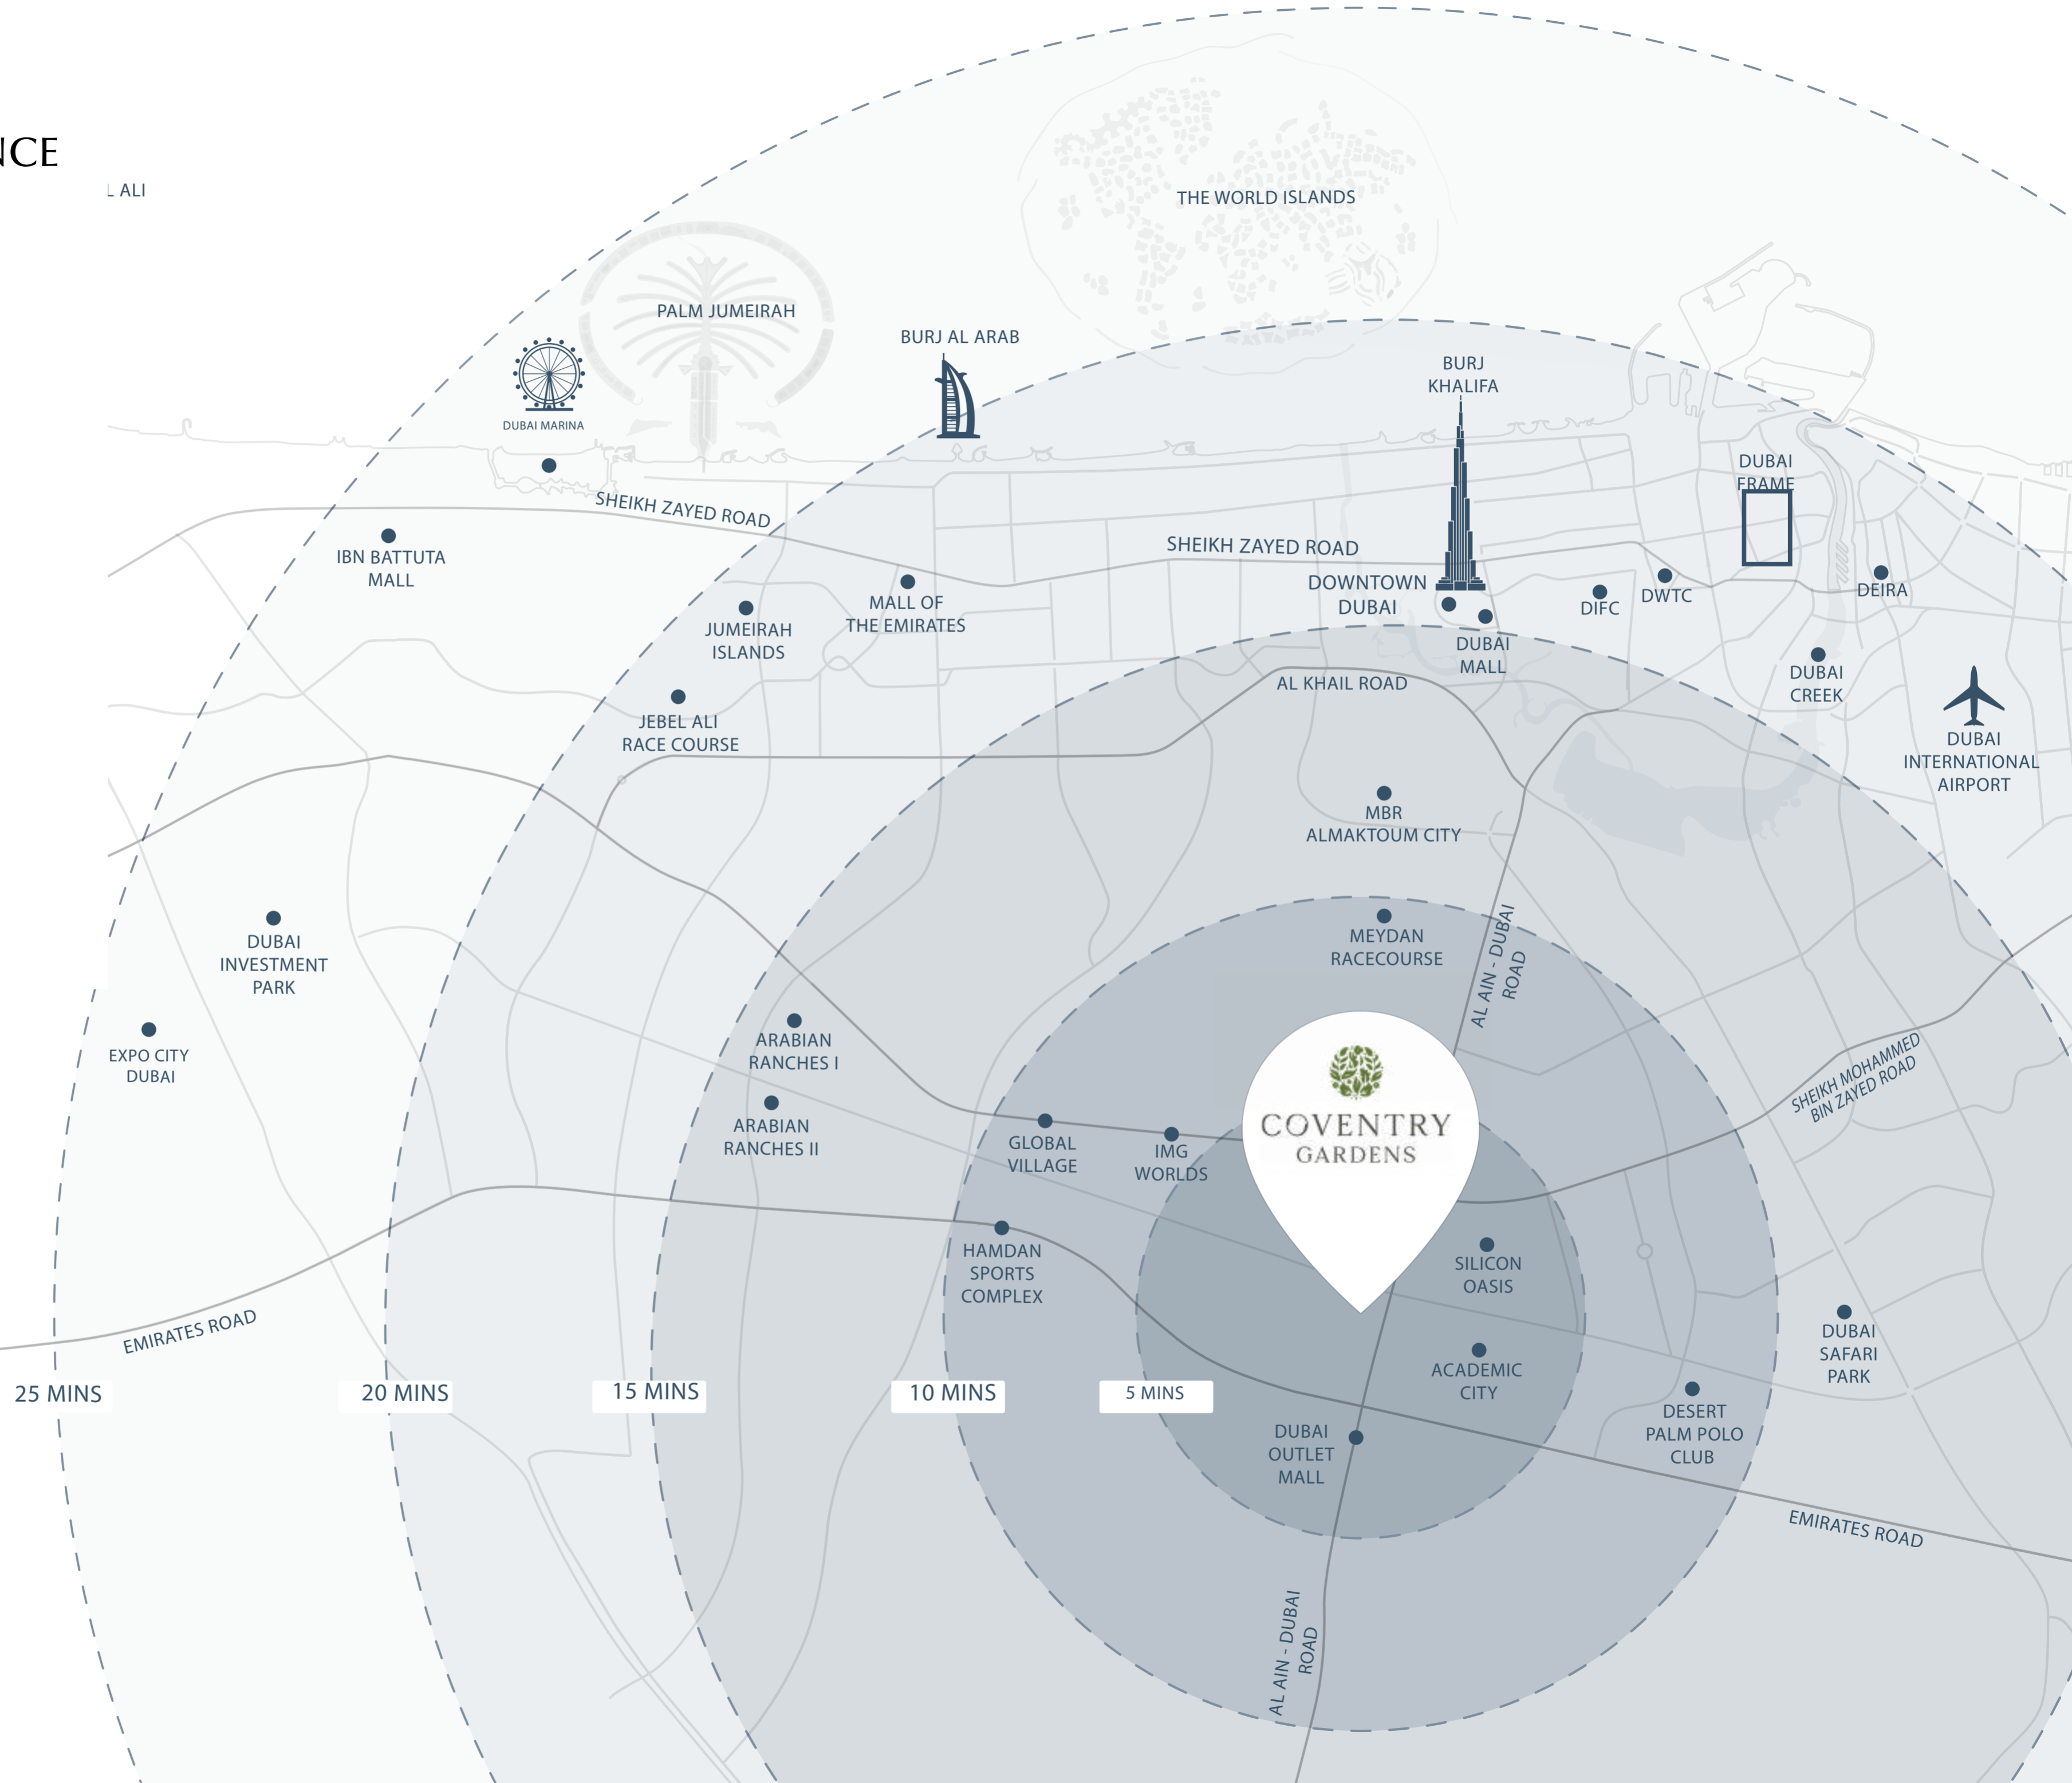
NCE

L ALI

THE WORLD ISLANDS

PALM JUMEIRAH

BURJ AL ARAB

BURJ KHALIFA

DUBAI MARINA

SHEIKH ZAYED ROAD

DUBAI FRAME

SHEIKH ZAYED ROAD

IBN BATTUTA MALL

DOWNTOWN DUBAI

DIFC

DWTC

DEIRA

MALL OF THE EMIRATES

JUMEIRAH ISLANDS

DUBAI MALL

DUBAI CREEK

AL KHAIL ROAD

JEBEL ALI RACE COURSE

DUBAI INTERNATIONAL AIRPORT

MBR ALMAKTOUM CITY

MEYDAN RACECOURSE

AL AIN - DUBAI ROAD

DUBAI INVESTMENT PARK

EXPO CITY DUBAI

ARABIAN RANCHES I

COVENTRY GARDENS

SHEIKH MOHAMMED BIN ZAYED ROAD

ARABIAN RANCHES II

GLOBAL VILLAGE

IMG WORLDS

HAMDAN SPORTS COMPLEX

SILICON OASIS

EMIRATES ROAD

ACADEMIC CITY

DUBAI SAFARI PARK

25 MINS

20 MINS

15 MINS

10 MINS

5 MINS

DESERT PALM POLO CLUB

DUBAI OUTLET MALL

EMIRATES ROAD

AL AIN - DUBAI ROAD